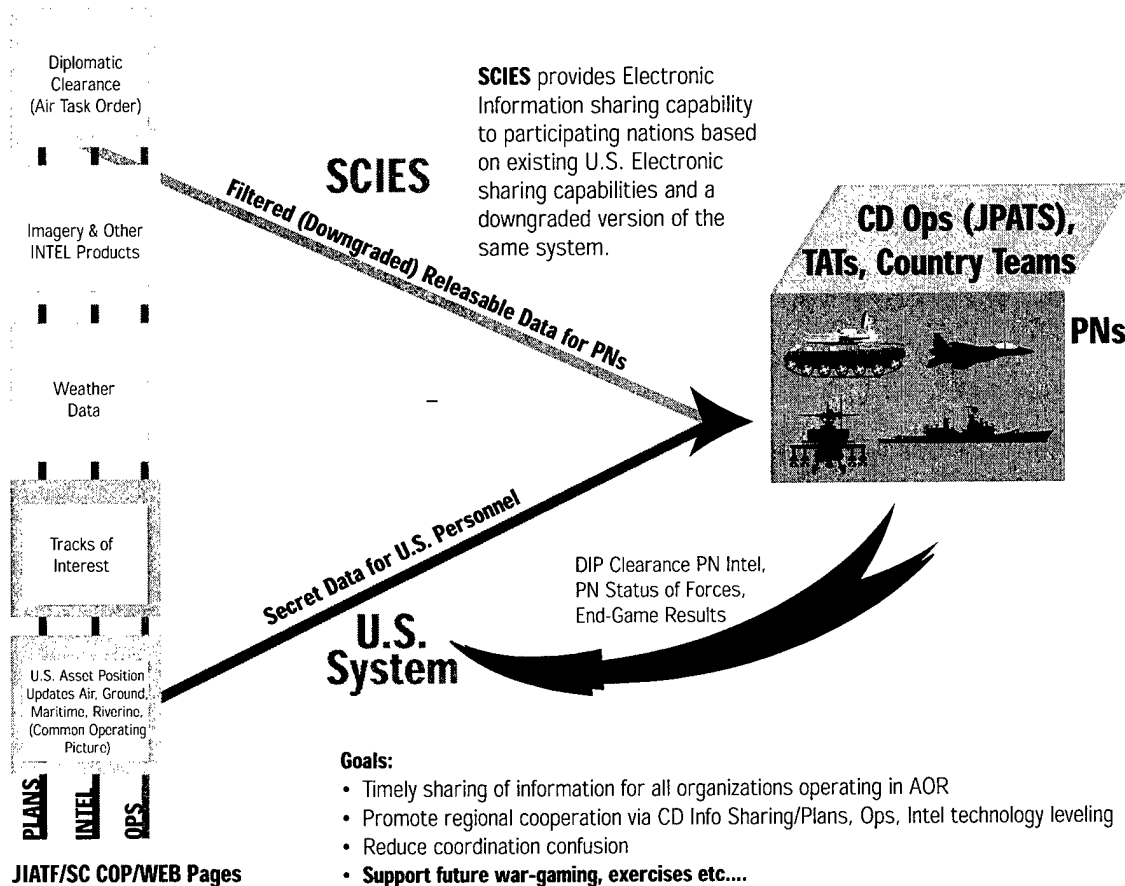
Diplomatic Clearance (Air Task Order)

Imagery & Other INTEL Products

Weather Data

Tracks of Interest

U.S. Asset Position Updates Air, Ground, Maritime, Riverine, (Common Operating Picture)

PLANS INTEL OPS

JIATF/SC COP/WEB Pages

SCIES

Filtered (Downgraded) Releasable Data for PNs

**SCIES** provides Electronic Information sharing capability to participating nations based on existing U.S. Electronic sharing capabilities and a downgraded version of the same system.

CD Ops (JPATS), TATs, Country Teams

PNs

Secret Data for U.S. Personnel

DIP Clearance PN Intel, PN Status of Forces, End-Game Results

U.S. System

**Goals:**
• Timely sharing of information for all organizations operating in AOR
• Promote regional cooperation via CD Info Sharing/Plans, Ops, Intel technology leveling
• Reduce coordination confusion
• **Support future war-gaming, exercises etc....**